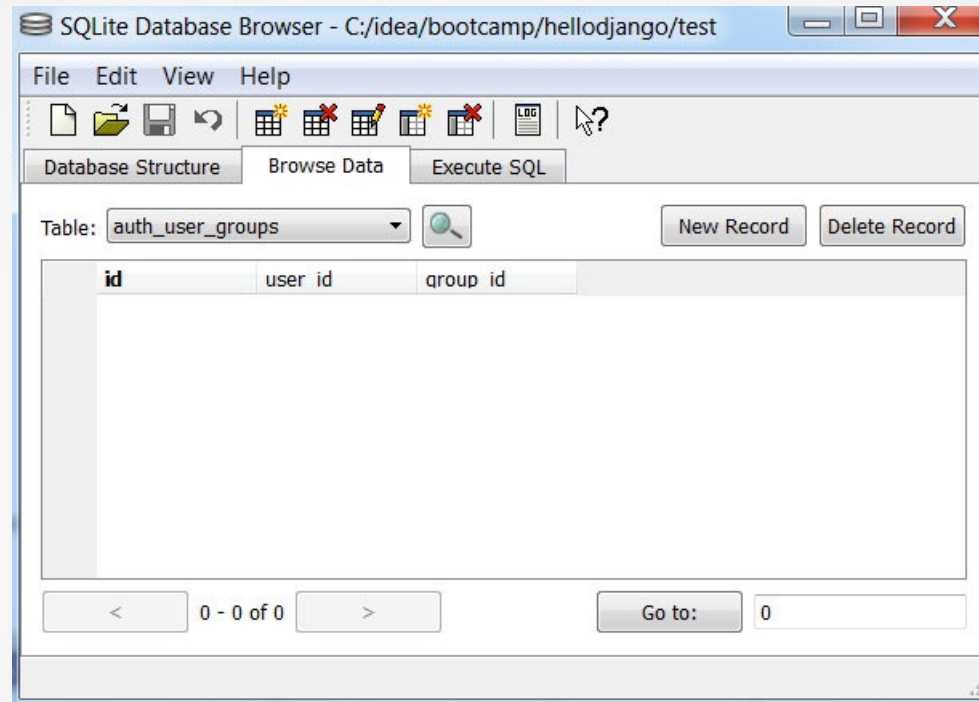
SQLite Database Browser - C:/idea/bootcamp/hellodjango/test

File Edit View Help

LOG

Database Structure Browse Data Execute SQL

Table: auth_user_groups New Record Delete Record

| id | user_id | group_id |
|---|---|---|

< 0 - 0 of 0 > Go to: 0